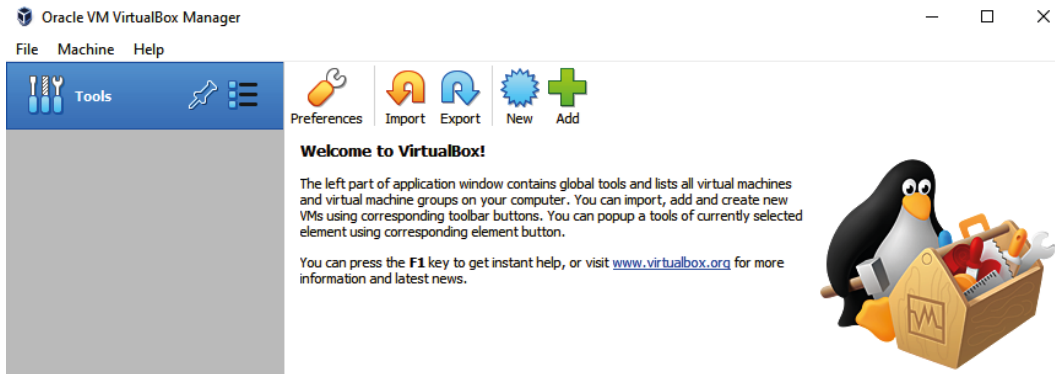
Oracle VM VirtualBox Manager

File Machine Help

Tools

Preferences Import Export New Add

Welcome to VirtualBox!

The left part of application window contains global tools and lists all virtual machines and virtual machine groups on your computer. You can import, add and create new VMs using corresponding toolbar buttons. You can popup a tools of currently selected element using corresponding element button.

You can press the F1 key to get instant help, or visit www.virtualbox.org for more information and latest news.

VM